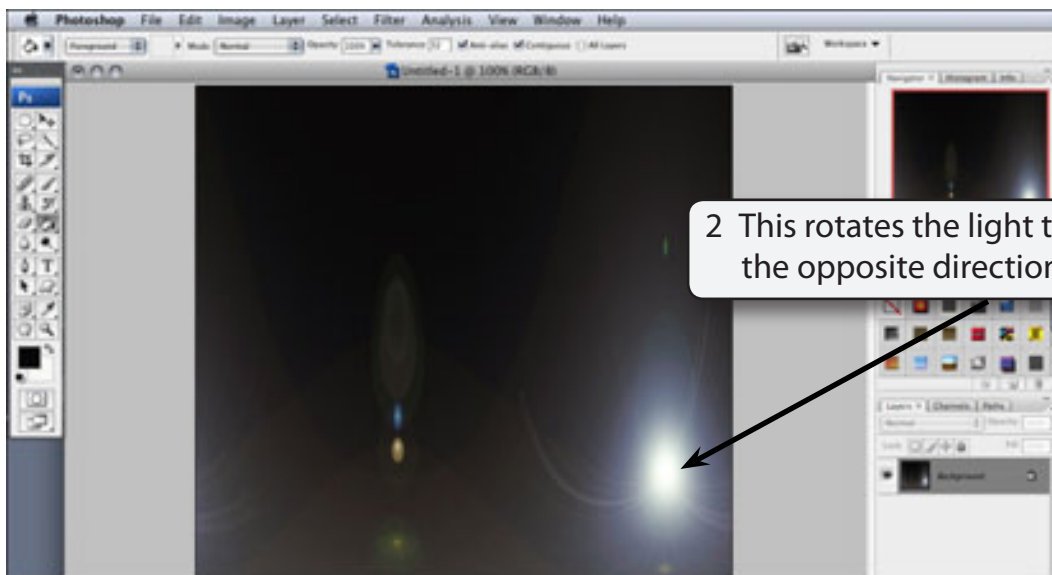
Photoshop File Edit Image Layer Select Filter Analysis View Window Help

Foreground Mode: Normal Opacity: 100% Tolerance: 32 Anti-alias Contiguous All Layers

Workspace

Untitled-1 @ 100% (RGB/8)

Ps

Navigator Histogram Info

2 This rotates the light t the opposite direction

Layers Channels Paths

Normal Opacity:

Lock: Fill:

Background